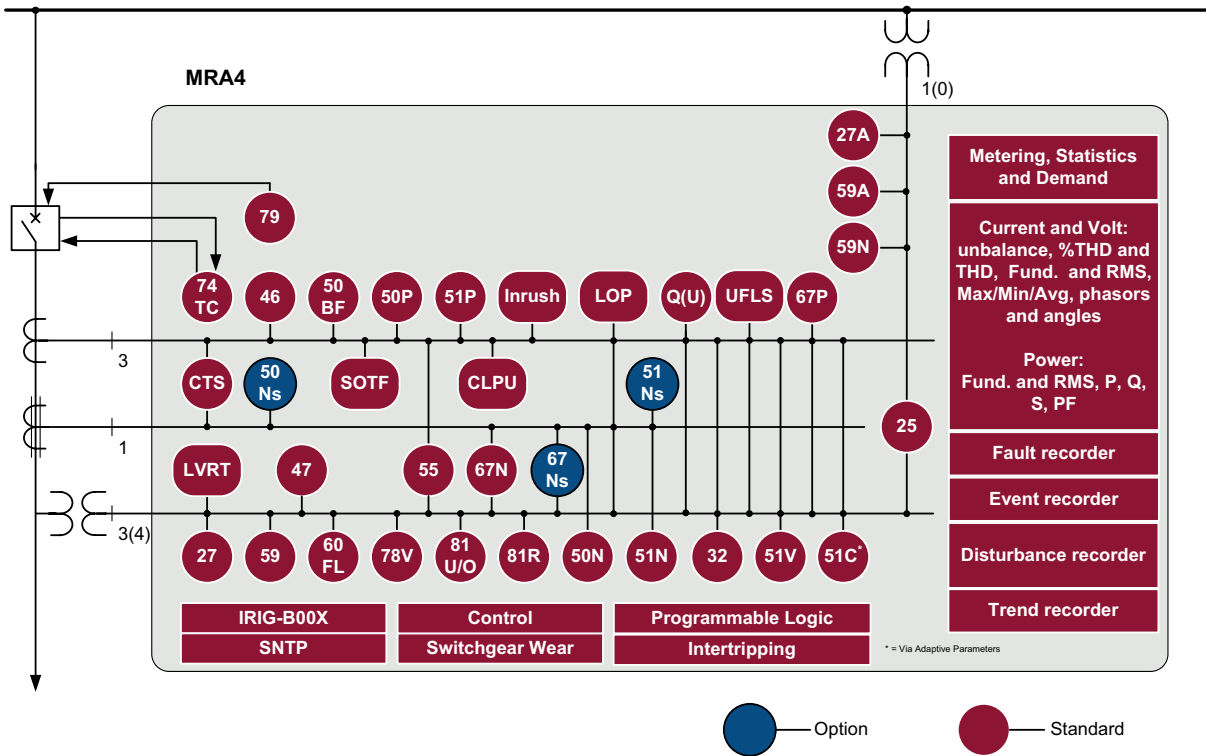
MRA4

1(0)

27A

59A

59N

Metering, Statistics and Demand

Current and Volt: unbalance, %THD and THD, Fund. and RMS, Max/Min/Avg, phasors and angles

Power: Fund. and RMS, P, Q, S, PF

79

74 TC

46

50 BF

50P

51P

Inrush

LOP

Q(U)

UFLS

67P

3

CTS

50 Ns

SOTF

CLPU

51 Ns

25

1

LVRT

47

55

67N

67 Ns

3(4)

27

59

60 FL

78V

81 U/O

81R

50N

51N

32

51V

51C*

Fault recorder

Event recorder

Disturbance recorder

Trend recorder

IRIG-B00X

SNTP

Control

Switchgear Wear

Programmable Logic

Intertripping

* = Via Adaptive Parameters

Option

Standard